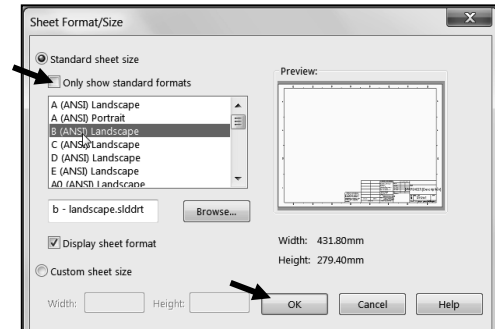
Sheet Format/Size

Standard sheet size

Only show standard formats

A (ANSI) Landscape
A (ANSI) Portrait
B (ANSI) Landscape
C (ANSI) Landscape
D (ANSI) Landscape
E (ANSI) Landscape
A0 (ANSI) Landscape

b - landscape.slddrt

Browse...

Display sheet format

Custom sheet size

Width:

Height:

Preview:

Width: 431.80mm

Height: 279.40mm

OK

Cancel

Help